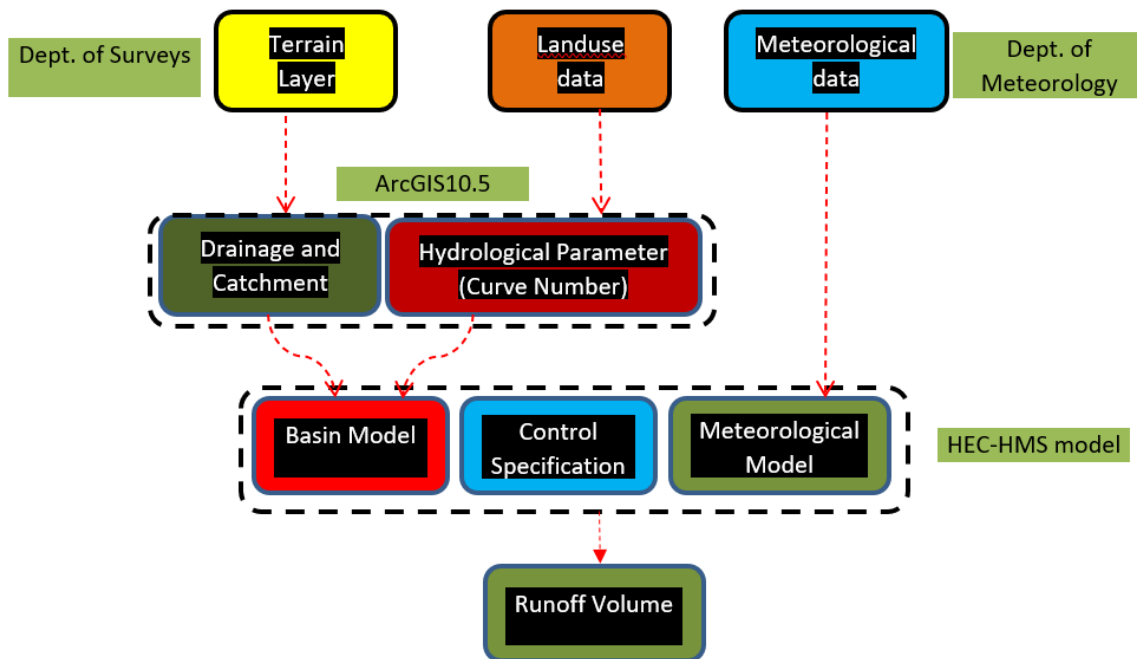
Dept. of Surveys

Terrain Layer

Landuse data

Meteorological data

Dept. of Meteorology

ArcGIS10.5

Drainage and Catchment

Hydrological Parameter (Curve Number)

Basin Model

Control Specification

Meteorological Model

HEC-HMS model

Runoff Volume